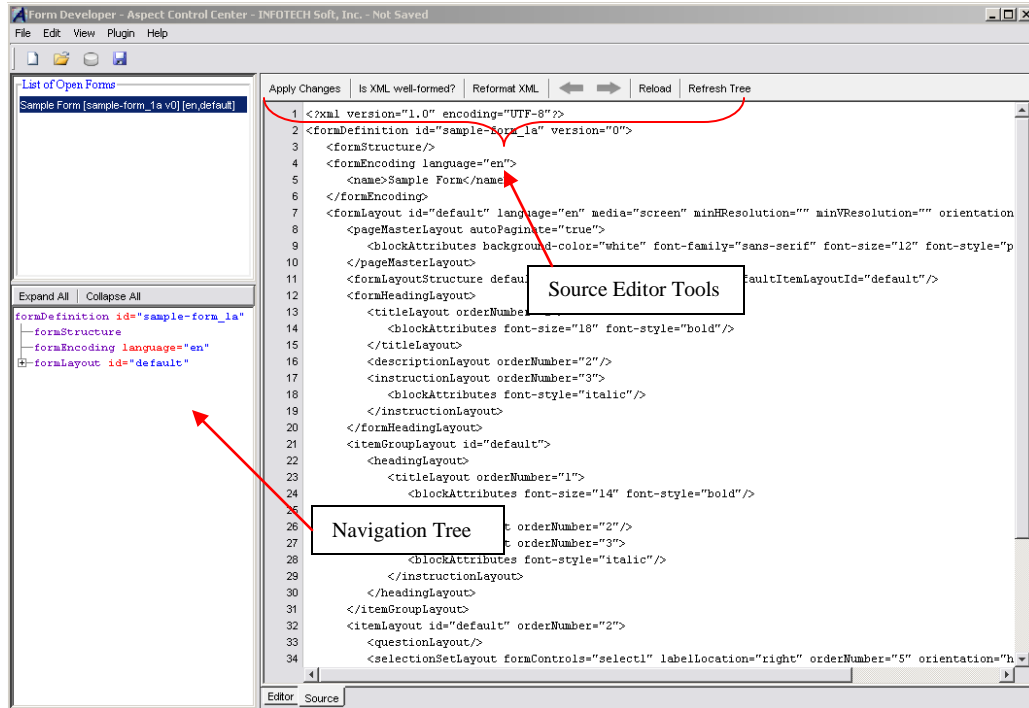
Form Developer - Aspect Control Center - INFOTECH Soft, Inc. - Not Saved

File Edit View Plugin Help

List of Open Forms
Sample Form [sample-form_1a v0] [en,default]

Apply Changes | Is XML well-formed? | Reformat XML | Reload | Refresh Tree

1 <?xml version="1.0" encoding="UTF-8"?>
2 <formDefinition id="sample-form_1a" version="0">
3 <formStructure/>
4 <formEncoding language="en">
5 <name>Sample Form</name>
6 </formEncoding>
7 <formLayout id="default" language="en" media="screen" minHResolution="" minVResolution="" orientation
8 <pageMasterLayout autoPaginate="true">
9 <blockAttributes background-color="white" font-family="sans-serif" font-size="12" font-style="p
10 </pageMasterLayout>
11 <formLayoutStructure defau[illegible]faultItemLayoutId="default"/>
12 <formHeadingLayout>
13 <titleLayout orderNumber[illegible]
14 <blockAttributes font-size="18" font-style="bold"/>
15 </titleLayout>
16 <descriptionLayout orderNumber="2"/>
17 <instructionLayout orderNumber="3">
18 <blockAttributes font-style="italic"/>
19 </instructionLayout>
20 </formHeadingLayout>
21 <itemGroupLayout id="default">
22 <headingLayout>
23 <titleLayout orderNumber="1">
24 <blockAttributes font-size="14" font-style="bold"/>
25
26 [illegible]t orderNumber="2"/>
27 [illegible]t orderNumber="3">
28 <blockAttributes font-style="italic"/>
29 </instructionLayout>
30 </headingLayout>
31 </itemGroupLayout>
32 <itemLayout id="default" orderNumber="2">
33 <questionLayout/>
34 <selectionSetLayout formControls="select1" labelLocation="right" orderNumber="5" orientation="h

Source Editor Tools

Expand All | Collapse All
formDefinition id="sample-form_1a"
formStructure
formEncoding language="en"
formLayout id="default"

Navigation Tree

Editor | Source